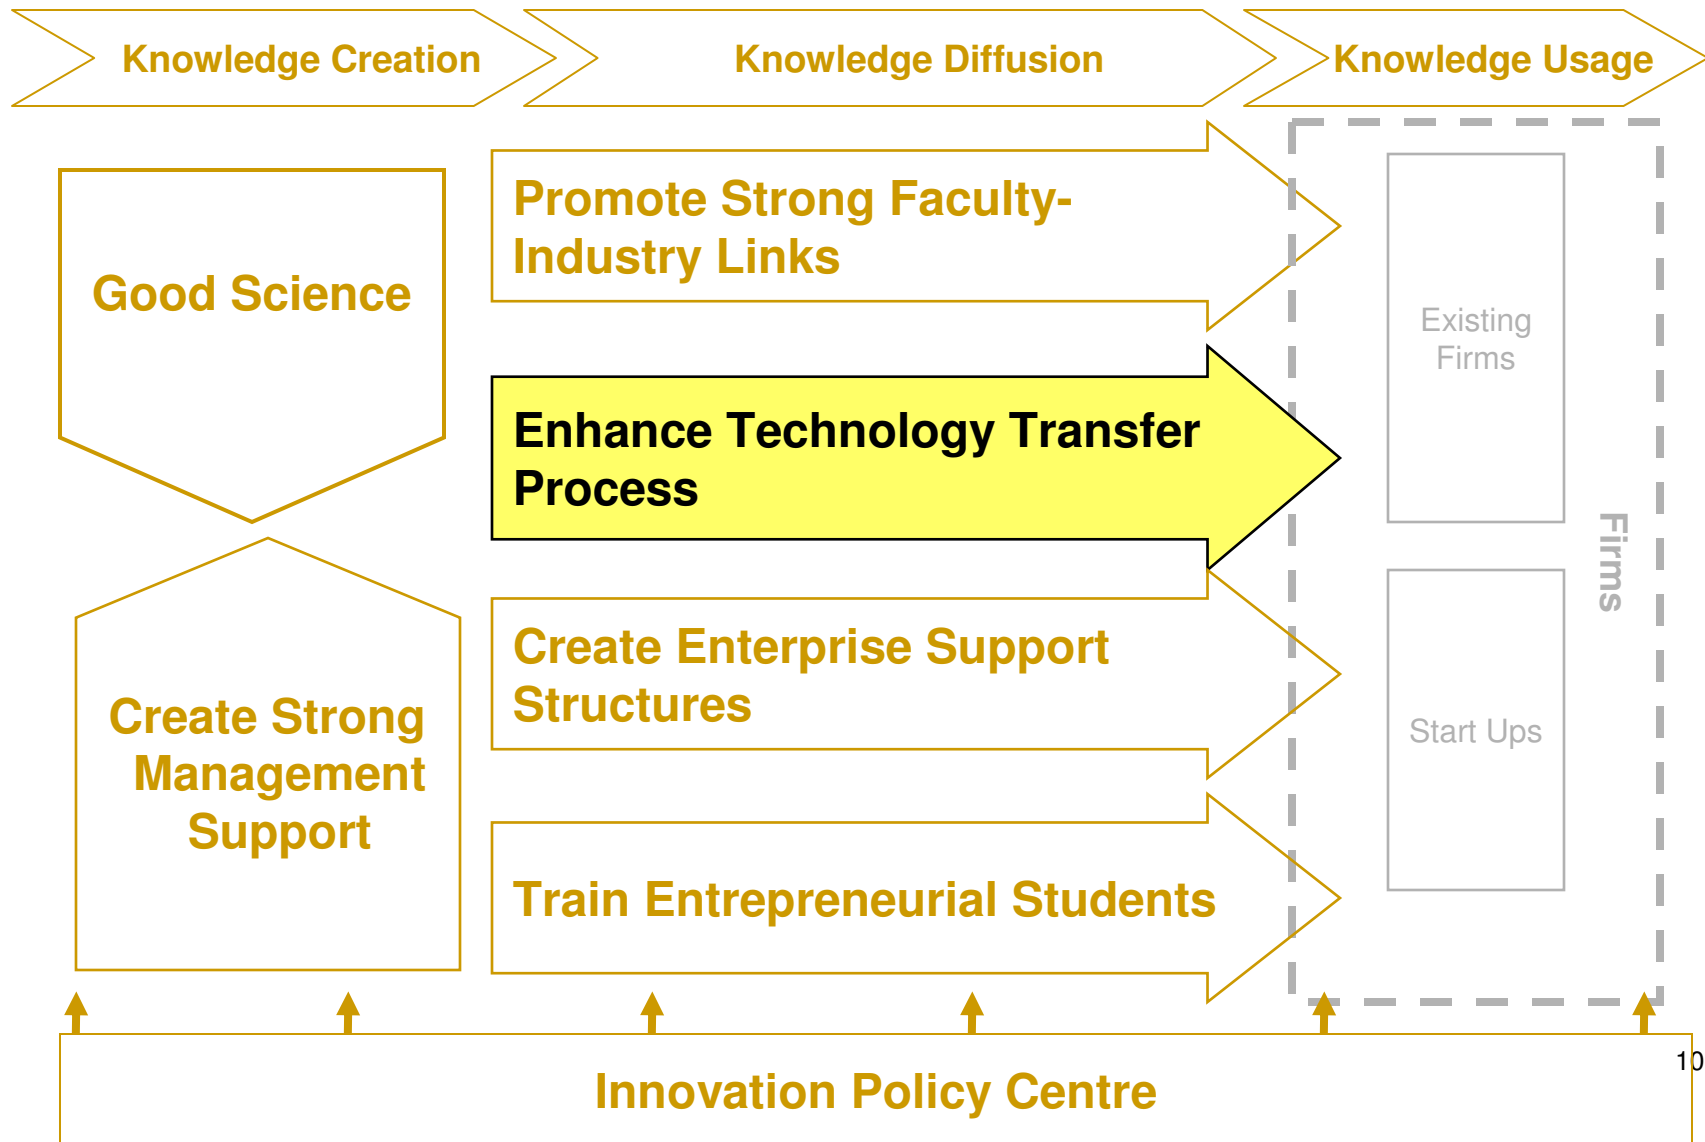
Knowledge Creation

Knowledge Diffusion

Knowledge Usage

Good Science

Promote Strong Faculty-Industry Links

Enhance Technology Transfer Process

Create Enterprise Support Structures

Train Entrepreneurial Students

Create Strong Management Support

Existing Firms

Start Ups

Firms

Innovation Policy Centre

10